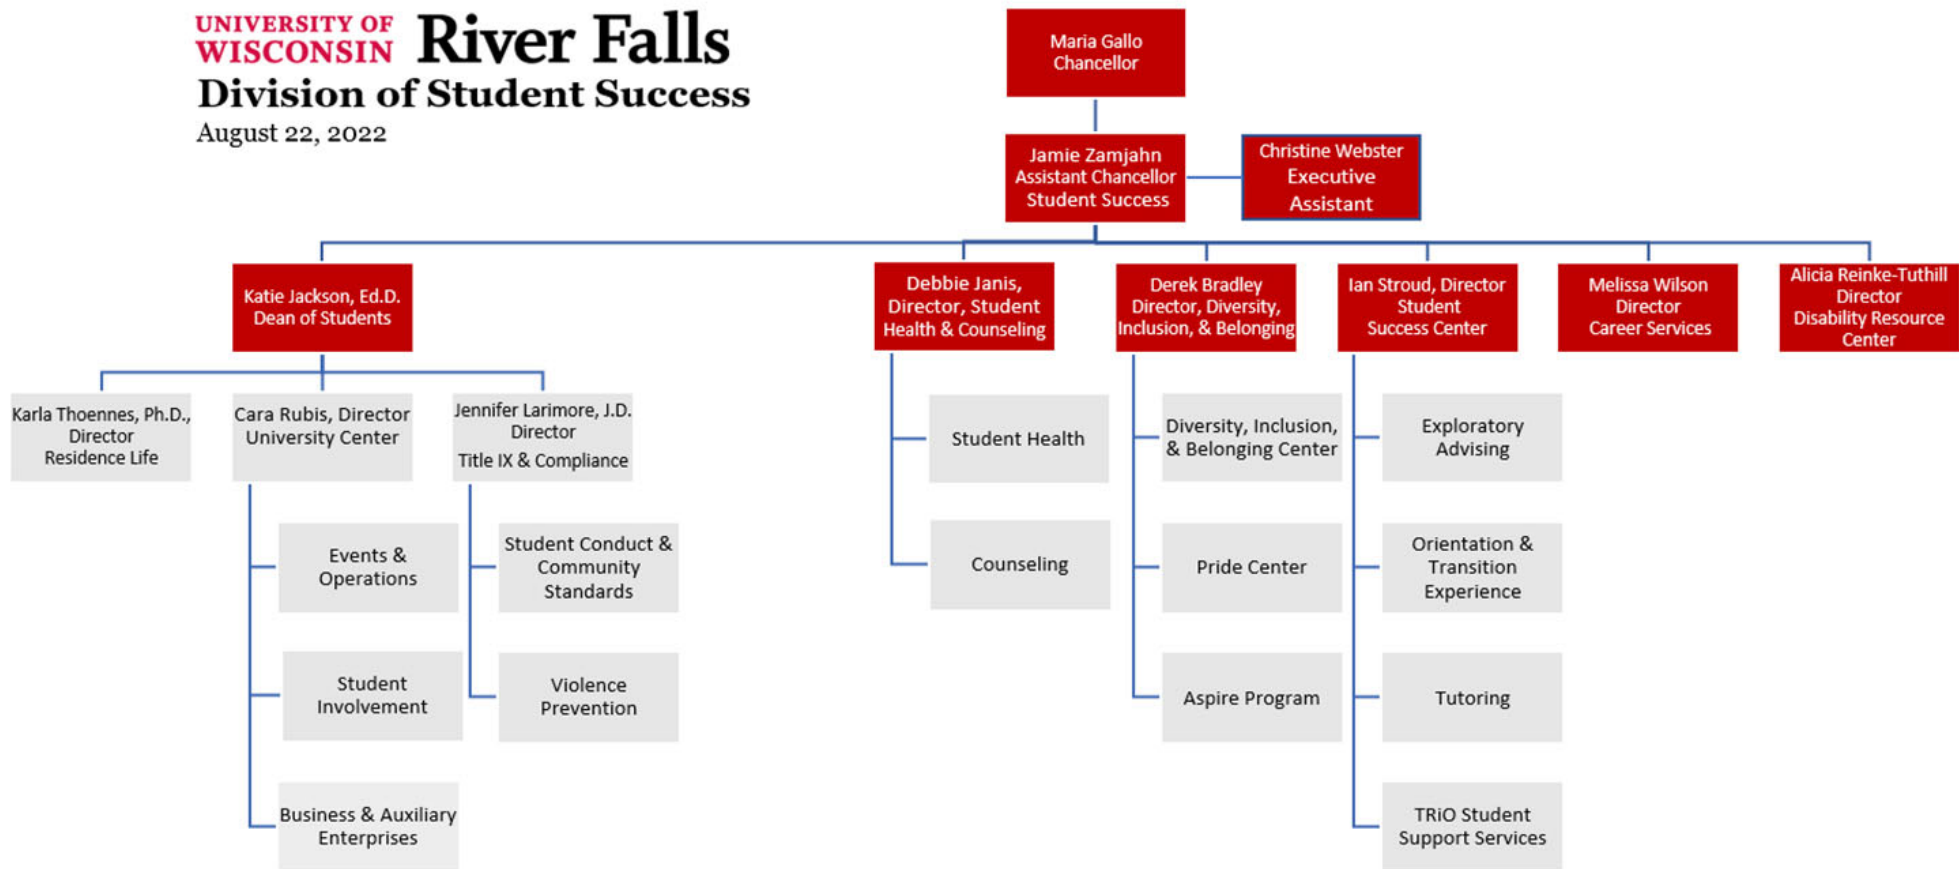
UNIVERSITY OF WISCONSIN River Falls
Division of Student Success
August 22, 2022

Maria Gallo
Chancellor

Jamie Zamjahn
Assistant Chancellor
Student Success

Christine Webster
Executive
Assistant

Katie Jackson, Ed.D.
Dean of Students

Debbie Janis,
Director, Student
Health & Counseling

Derek Bradley
Director, Diversity,
Inclusion, & Belonging

Ian Stroud, Director
Student
Success Center

Melissa Wilson
Director
Career Services

Alicia Reinke-Tuthill
Director
Disability Resource
Center

Karla Thoennes, Ph.D.,
Director
Residence Life

Cara Rubis, Director
University Center

Jennifer Larimore, J.D.
Director
Title IX & Compliance

Events & Operations

Student Involvement

Business & Auxiliary Enterprises

Student Conduct & Community Standards

Violence Prevention

Student Health

Counseling

Diversity, Inclusion, & Belonging Center

Pride Center

Aspire Program

Exploratory Advising

Orientation & Transition Experience

Tutoring

TRiO Student Support Services